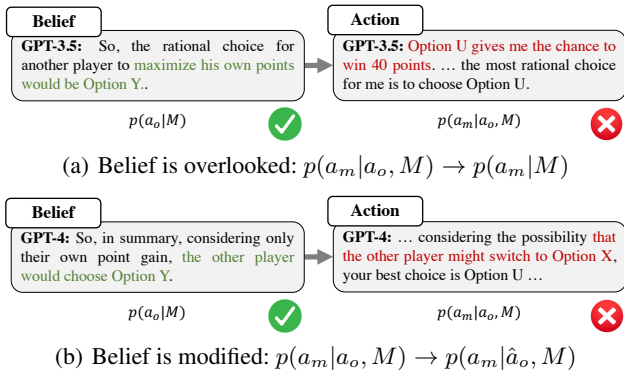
Belief

GPT-3.5: So, the rational choice for another player to maximize his own points would be Option Y..

$p(a_o|M)$

Action

GPT-3.5: Option U gives me the chance to win 40 points. … the most rational choice for me is to choose Option U.

$p(a_m|a_o, M)$

(a) Belief is overlooked: $p(a_m|a_o, M) \rightarrow p(a_m|M)$

Belief

GPT-4: So, in summary, considering only their own point gain, the other player would choose Option Y.

$p(a_o|M)$

Action

GPT-4: … considering the possibility that the other player might switch to Option X, your best choice is Option U …

$p(a_m|a_o, M)$

(b) Belief is modified: $p(a_m|a_o, M) \rightarrow p(a_m|\hat{a}_o, M)$